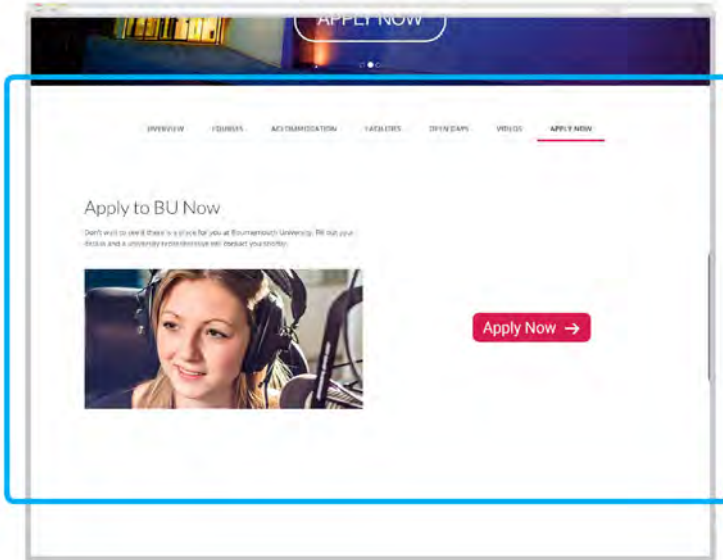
APPLY NOW

OVERVIEW COURSES ACCOMMODATION FACILITIES OPEN DAYS VIDEOS APPLY NOW

Apply to BU Now

Don't wait to see if there is a place for you at Bournemouth University. Fill out your details and a university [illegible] will contact you shortly.

Apply Now →